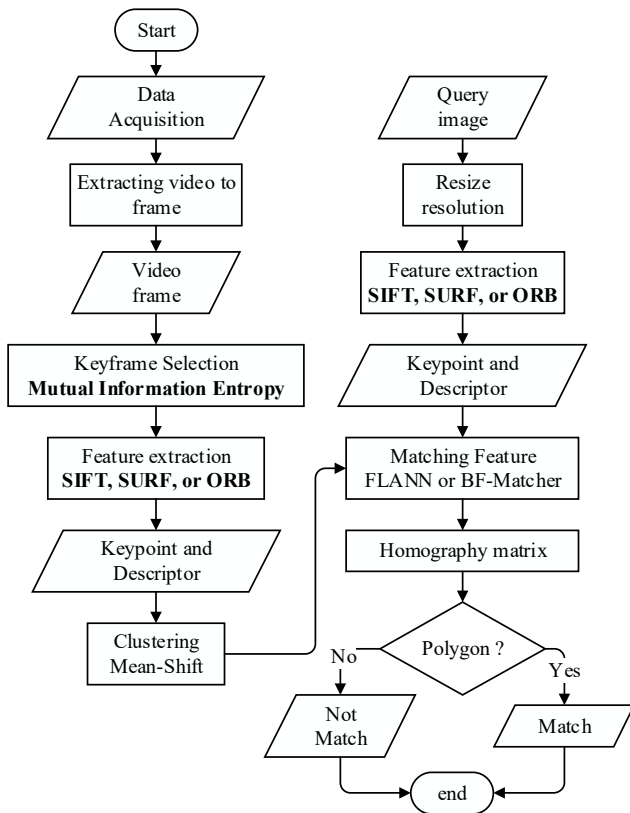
Start

Data Acquisition

Extracting video to frame

Video frame

Keyframe Selection
**Mutual Information Entropy**

Feature extraction
**SIFT, SURF, or ORB**

Keypoint and Descriptor

Clustering Mean-Shift

Query image

Resize resolution

Feature extraction
**SIFT, SURF, or ORB**

Keypoint and Descriptor

Matching Feature
FLANN or BF-Matcher

Homography matrix

Polygon ?

No

Yes

Not Match

Match

end